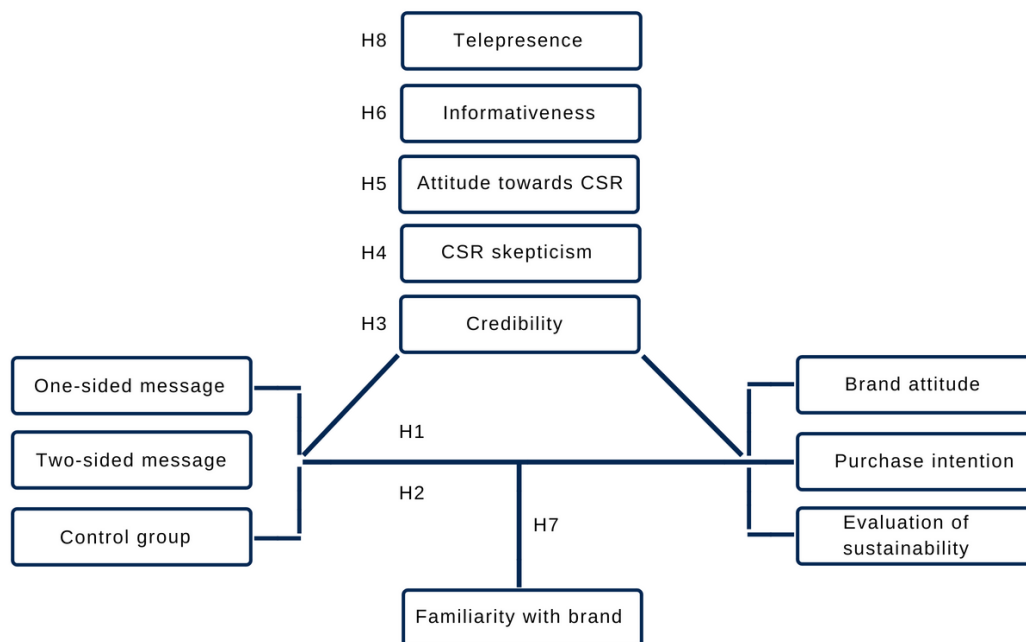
H8 Telepresence

H6 Informativeness

H5 Attitude towards CSR

H4 CSR skepticism

H3 Credibility

One-sided message

Two-sided message

Control group

H1

H2

H7

Brand attitude

Purchase intention

Evaluation of sustainability

Familiarity with brand